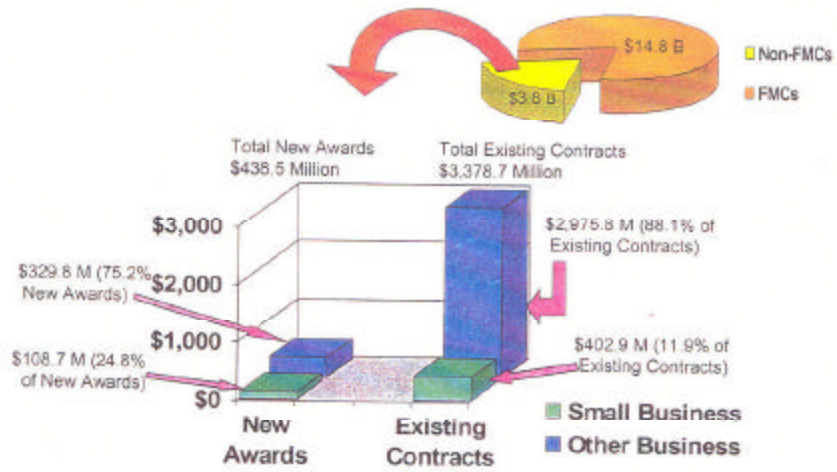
$14.8 B

$3.8 B

Non-FMCs

FMCs

Total New Awards
$438.5 Million

Total Existing Contracts
$3,378.7 Million

$3,000

$2,000

$1,000

$0

$2,975.8 M (88.1% of Existing Contracts)

$329.8 M (75.2% New Awards)

$108.7 M (24.8% of New Awards)

$402.9 M (11.9% of Existing Contracts)

New Awards

Existing Contracts

Small Business

Other Business